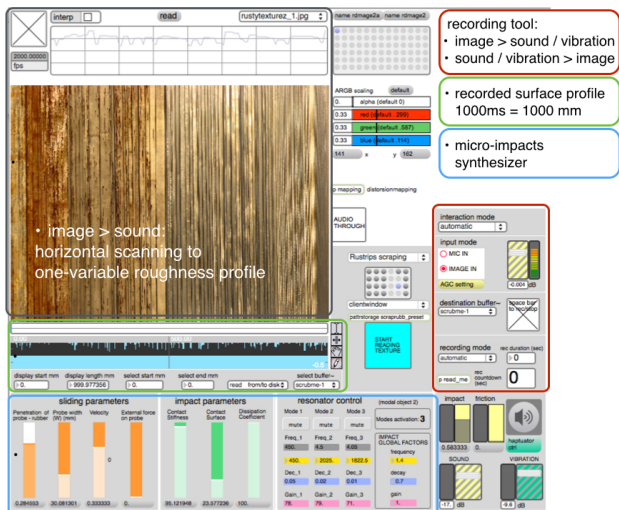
interp
read
rustytexturez_1.jpg
2000.00000
fps
name rdmage2a name rdmage2
recording tool:
• image > sound / vibration
• sound / vibration > image
ARGB scaling default
0. alpha (default 0)
0.33 red (default .299)
0.33 green (default .587)
0.33 blue (default .114)
141 x y 162
• recorded surface profile 1000ms = 1000 mm
• micro-impacts synthesizer
p mapping distorsionmapping
AUDIO THROUGH
• image > sound: horizontal scanning to one-variable roughness profile
Rustrips scraping
clientwindow
petrstorage scraprubb_preset
START READING TEXTURE
interaction mode
automatic
input mode
MIC IN
IMAGE IN
AGC setting
-0.004 dB
destination buffer~
scrubme-1
space bar to rec/stop
recording mode
automatic
rec duration (sec)
p read_me
rec countdown (sec)
0
display start mm 0.
display length mm 999.977356
select start mm 0.
select end mm 0.
read from/to disk
select buffer~ scrubme-1
sliding parameters
Penetration of probe - rubber
Probe width (W) (mm)
Velocity
External force on probe
0.284553 30.081301 0.333333 0
impact parameters
Contact Stiffness
Contact Surface
Dissipation Coefficient
95.121948 23.577236 100.
resonator control
(modal object 2)
Mode 1 Mode 2 Mode 3
Modes activation: 3
mute mute mute
Freq_1 Freq_2 Freq_3
450. 2025. 1822.9
Dec_1 Dec_2 Dec_3
0.05 0.02 0.01
Gain_1 Gain_2 Gain_3
78. 79. 71.
IMPACT GLOBAL FACTORS
frequency 1.4
decay 0.7
gain 1.
impact friction
0.583333 0.
haptuator off
SOUND
VIBRATION
-17 dB -9.6 dB